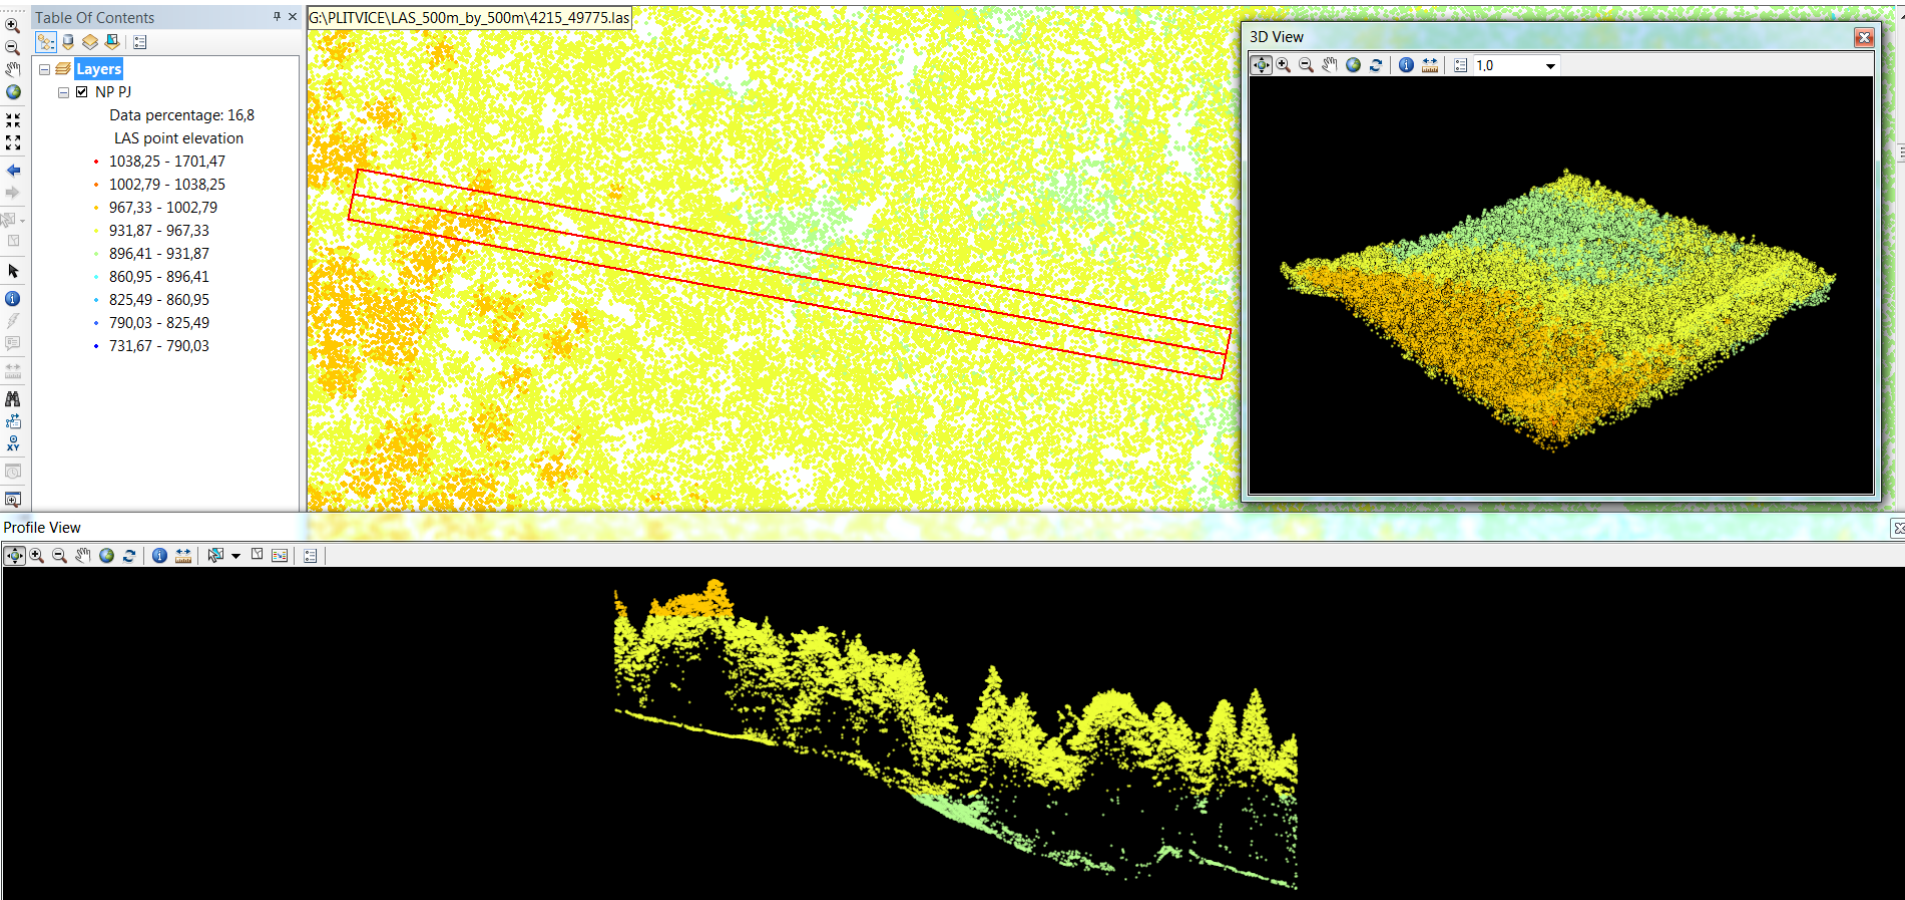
Table Of Contents

Layers

NP PJ

Data percentage: 16,8

LAS point elevation

1038,25 - 1701,47

1002,79 - 1038,25

967,33 - 1002,79

931,87 - 967,33

896,41 - 931,87

860,95 - 896,41

825,49 - 860,95

790,03 - 825,49

731,67 - 790,03

G:\PLITVICE\LAS_500m_by_500m\4215_49775.las

3D View

1.0

Profile View